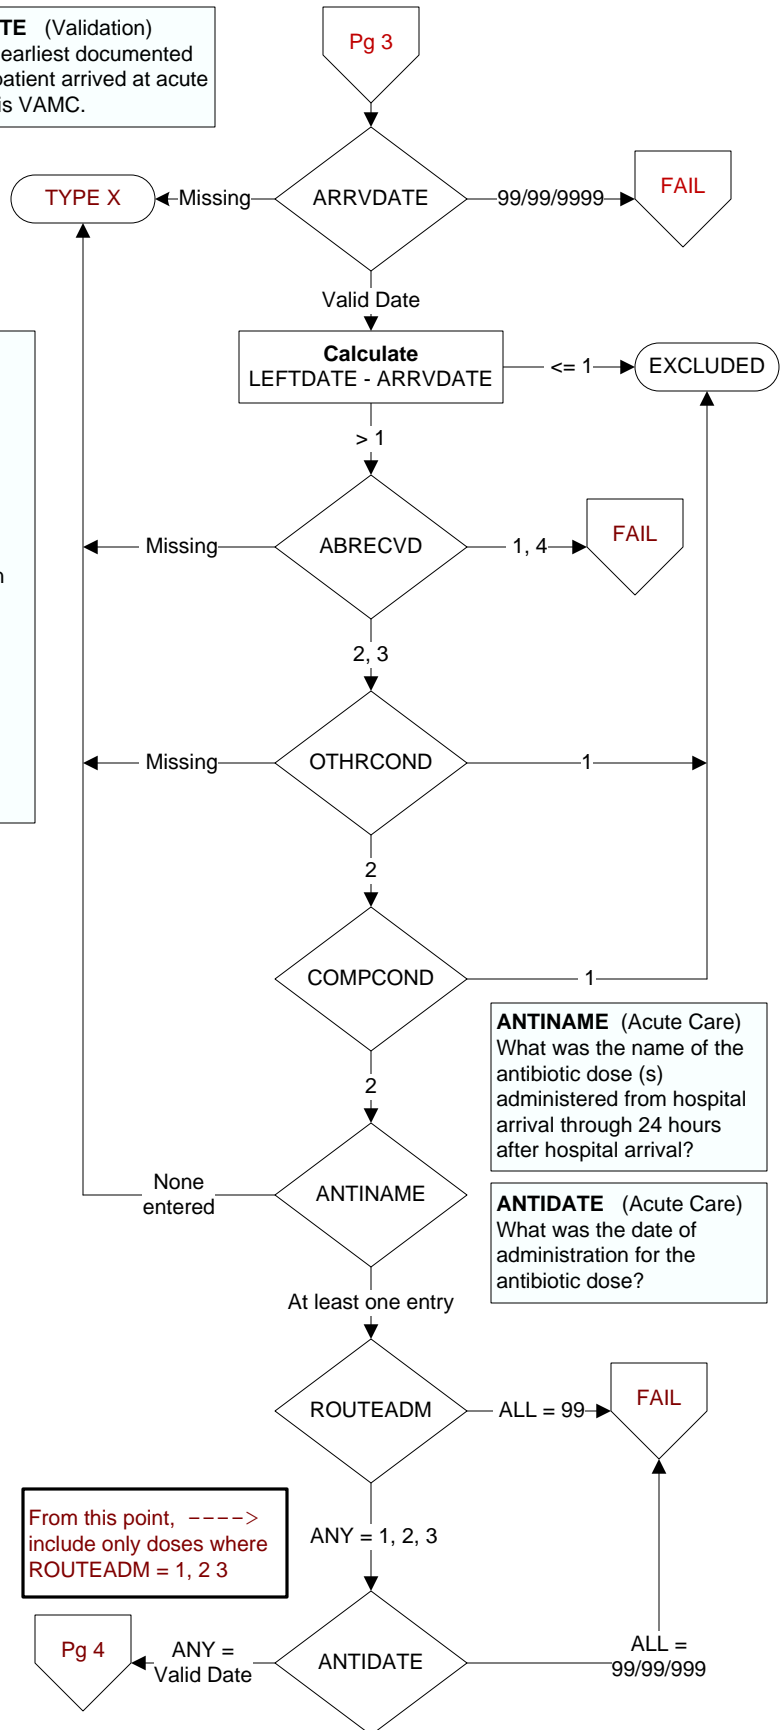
TE (Validation)
earliest documented
patient arrived at acute
is VAMC.

Pg 3

TYPE X

Missing

ARRVDATE

99/99/9999

FAIL

Valid Date

Calculate
LEFTDATE - ARRVDATE

<= 1

EXCLUDED

> 1

Missing

ABRECVD

1, 4

FAIL

n

2, 3

Missing

OTHRCOND

1

2

COMPCOND

1

ANTINAME (Acute Care)
What was the name of the antibiotic dose (s) administered from hospital arrival through 24 hours after hospital arrival?

2

None entered

ANTINAME

ANTIDATE (Acute Care)
What was the date of administration for the antibiotic dose?

At least one entry

ROUTEADM

ALL = 99

FAIL

From this point, ----> include only doses where ROUTEADM = 1, 2 3

ANY = 1, 2, 3

Pg 4

ANY = Valid Date

ANTIDATE

ALL = 99/99/999